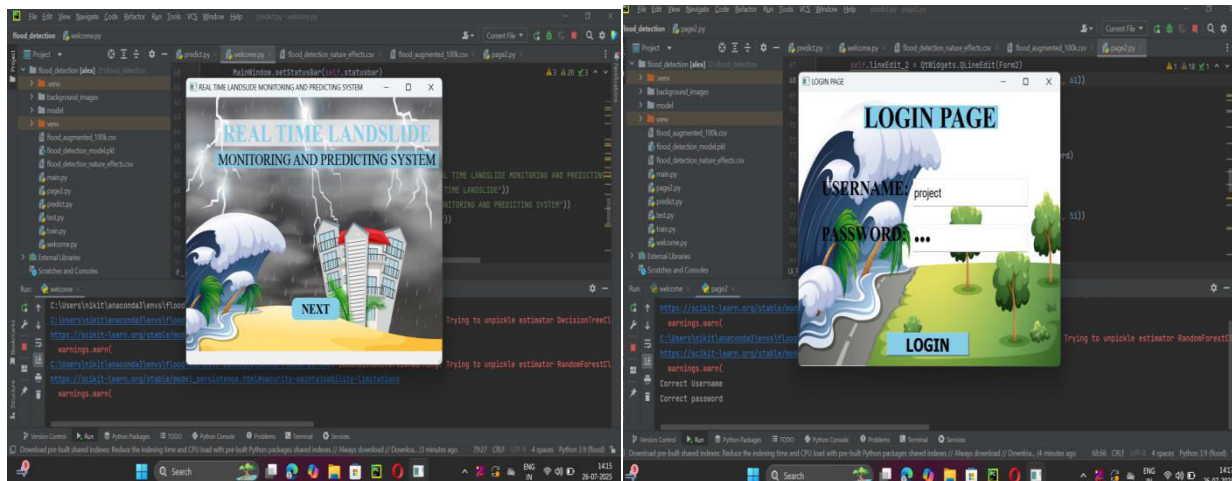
File Edit View Navigate Code Refactor Run Tools VCS Window Help predict.py - welcome.py

flood_detection welcome.py

Project

predict.py welcome.py flood_detection_nature_effects.csv flood_augmented_100k.csv page2.py

flood_detection [alex]

venv
background_images
model
venv
flood_augmented_100k.csv
flood_detection_model.pkl
flood_detection_nature_effects.csv
main.py
page2.py
predict.py
test.py
train.py
welcome.py
External Libraries
Scratches and Consoles

MainWindow.setStatusBar(self.statusbar)

REAL TIME LANDSLIDE MONITORING AND PREDICTING SYSTEM

REAL TIME LANDSLIDE
MONITORING AND PREDICTING SYSTEM

NEXT

L TIME LANDSLIDE MONITORING AND PREDICTIN
TIME LANDSLIDE"))
NITORING AND PREDICTING SYSTEM"))

Run: welcome

C:\Users\nikit\anaconda3\envs\flood
C:\Users\nikit\anaconda3\envs\flo
https://scikit-learn.org/stable/mo
warnings.warn(
C:\Users\nikit\anaconda3\envs\flo
https://scikit-learn.org/stable/model_persistence.html#security-maintainability-limitations
warnings.warn(

Trying to unpickle estimator DecisionTreeCl
Trying to unpickle estimator RandomForestCl

Version Control Run Python Packages TODO Python Console Problems Terminal Services

Download pre-built shared indexes: Reduce the indexing time and CPU load with pre-built Python packages shared indexes // Always download // Downloa... (3 minutes ago 79:27 CRLF UTF-8 4 spaces Python 3.9 (flood)

Search

ENG IN 14:15 26-07-2025

File Edit View Navigate Code Refactor Run Tools VCS Window Help page2.py

flood_detection page2.py

Project

predict.py welcome.py flood_detection_nature_effects.csv flood_augmented_100k.csv page2.py

self.lineEdit_2 = QtWidgets.QLineEdit(Form2)

LOGIN PAGE

LOGIN PAGE

USERNAME: project

PASSWORD: •••

LOGIN

Run: welcome page2

https://scikit-learn.org/stable/mo
warnings.warn(
C:\Users\nikit\anaconda3\envs\flood
https://scikit-learn.org/stable/mo
warnings.warn(
Correct Username
Correct password

Trying to unpickle estimator RandomForestC

Version Control Run Python Packages TODO Python Console Problems Terminal Services

Download pre-built shared indexes: Reduce the indexing time and CPU load with pre-built Python packages shared indexes // Always download // Downloa... (4 minutes ago 68:66 CRLF UTF-8 4 spaces Python 3.9 (flood)

Search

ENG IN 14:1 26-07-20